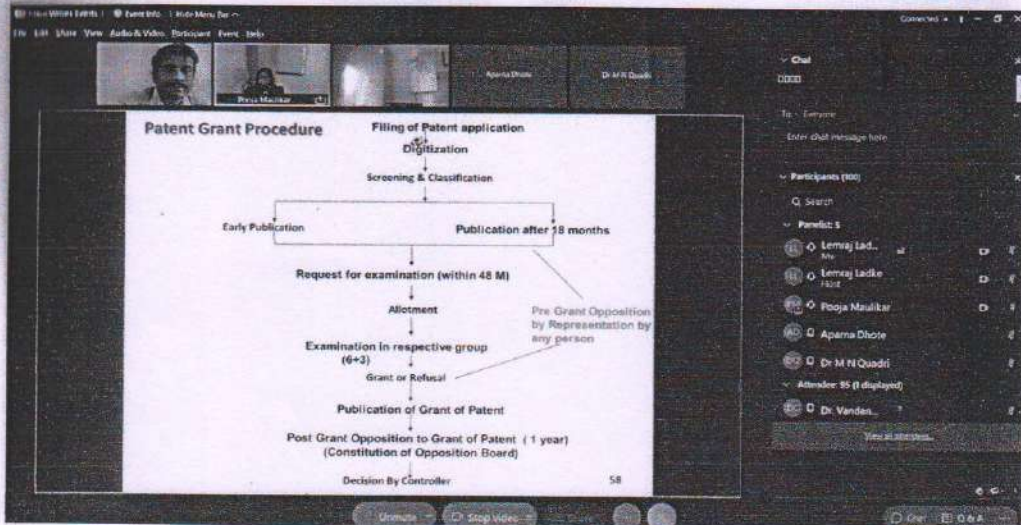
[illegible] | Event Info | Hide Menu Bar

File Edit Share View Audio & Video Participant Event Help

Connected

Pooja Maulikar

Aparna Dhote

Dr M N Quadri

Patent Grant Procedure

Filing of Patent application

Digitization

Screening & Classification

Early Publication

Publication after 18 months

Request for examination (within 48 M)

Allotment

Pre Grant Opposition by Representation by any person

Examination in respective group (6+3)

Grant or Refusal

Publication of Grant of Patent

Post Grant Opposition to Grant of Patent ( 1 year) (Constitution of Opposition Board)

Decision By Controller

58

Chat

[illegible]

To: Everyone

Enter chat message here

Participants (100)

Search

Panelist: 5

Lemraj Lad... Me

Lemraj Ladke Host

Pooja Maulikar

Aparna Dhote

Dr M N Quadri

Attendee: 95 (1 displayed)

Dr. Vanden...

View all attendees

Unmute

Stop video

Chat

Q&A